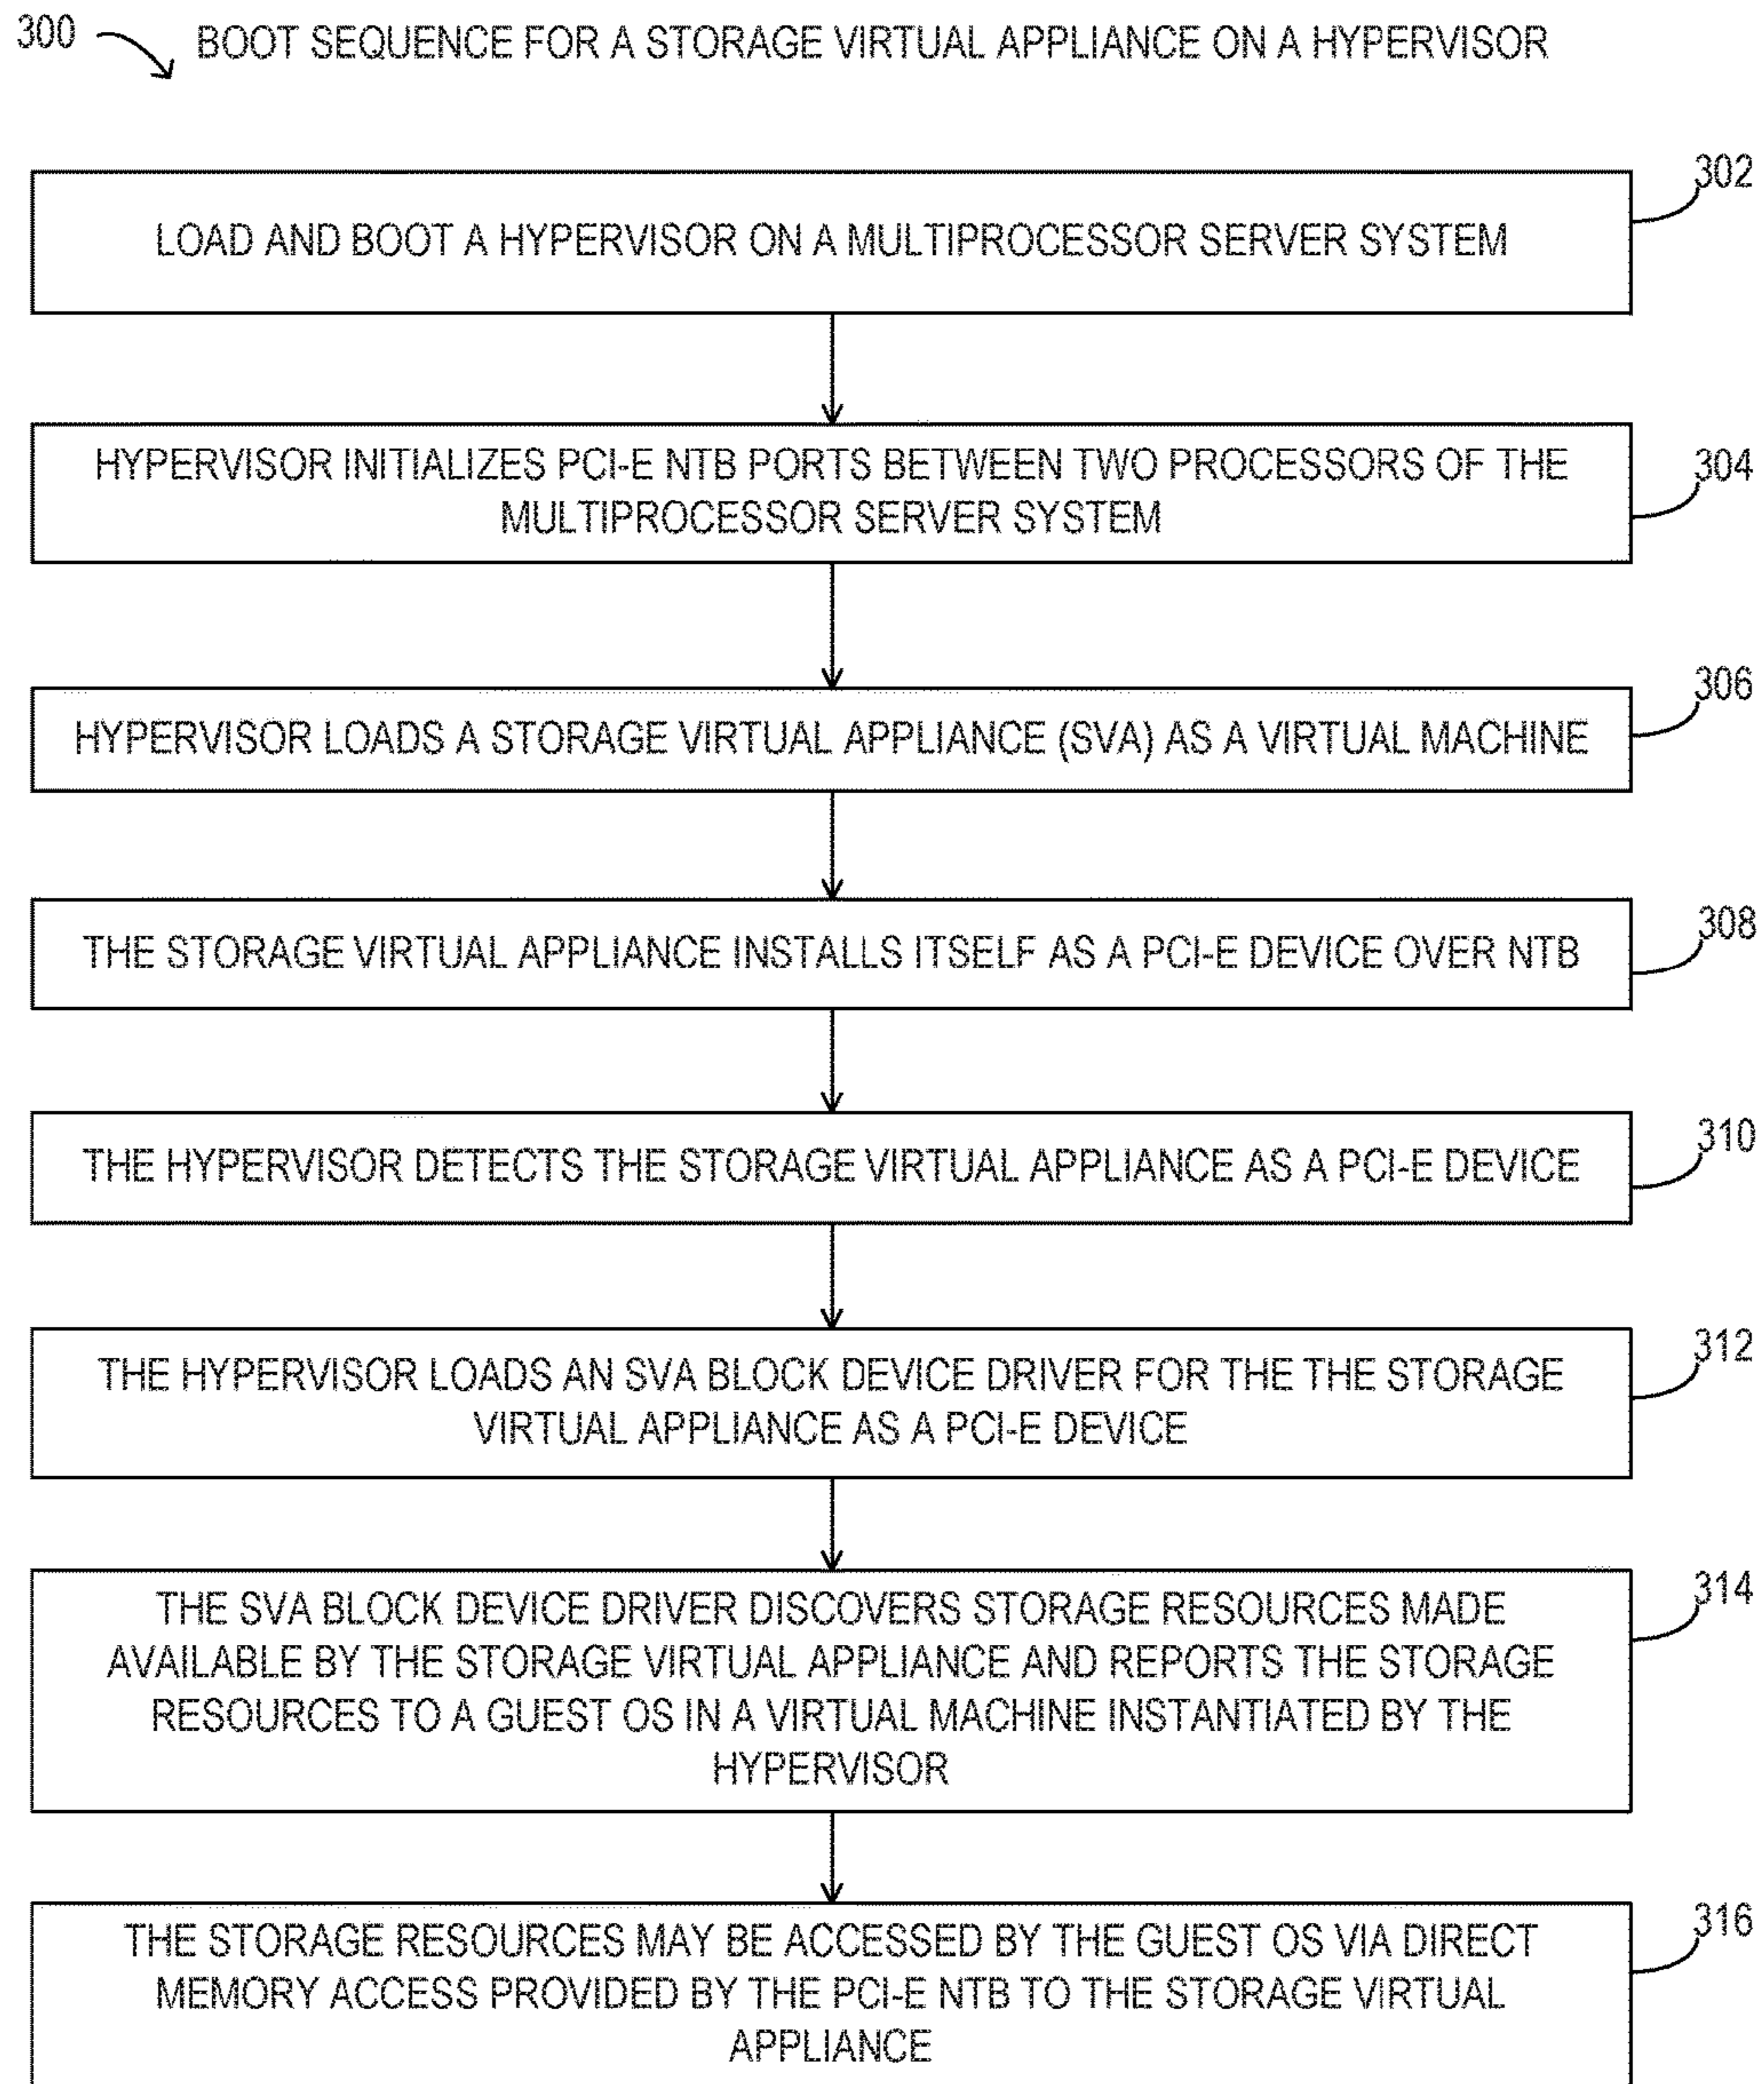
300

BOOT SEQUENCE FOR A STORAGE VIRTUAL APPLIANCE ON A HYPERVISOR

LOAD AND BOOT A HYPERVISOR ON A MULTIPROCESSOR SERVER SYSTEM

302

HYPERVISOR INITIALIZES PCI-E NTB PORTS BETWEEN TWO PROCESSORS OF THE MULTIPROCESSOR SERVER SYSTEM

304

HYPERVISOR LOADS A STORAGE VIRTUAL APPLIANCE (SVA) AS A VIRTUAL MACHINE

306

THE STORAGE VIRTUAL APPLIANCE INSTALLS ITSELF AS A PCI-E DEVICE OVER NTB

308

THE HYPERVISOR DETECTS THE STORAGE VIRTUAL APPLIANCE AS A PCI-E DEVICE

310

THE HYPERVISOR LOADS AN SVA BLOCK DEVICE DRIVER FOR THE THE STORAGE VIRTUAL APPLIANCE AS A PCI-E DEVICE

312

THE SVA BLOCK DEVICE DRIVER DISCOVERS STORAGE RESOURCES MADE AVAILABLE BY THE STORAGE VIRTUAL APPLIANCE AND REPORTS THE STORAGE RESOURCES TO A GUEST OS IN A VIRTUAL MACHINE INSTANTIATED BY THE HYPERVISOR

314

THE STORAGE RESOURCES MAY BE ACCESSED BY THE GUEST OS VIA DIRECT MEMORY ACCESS PROVIDED BY THE PCI-E NTB TO THE STORAGE VIRTUAL APPLIANCE

316